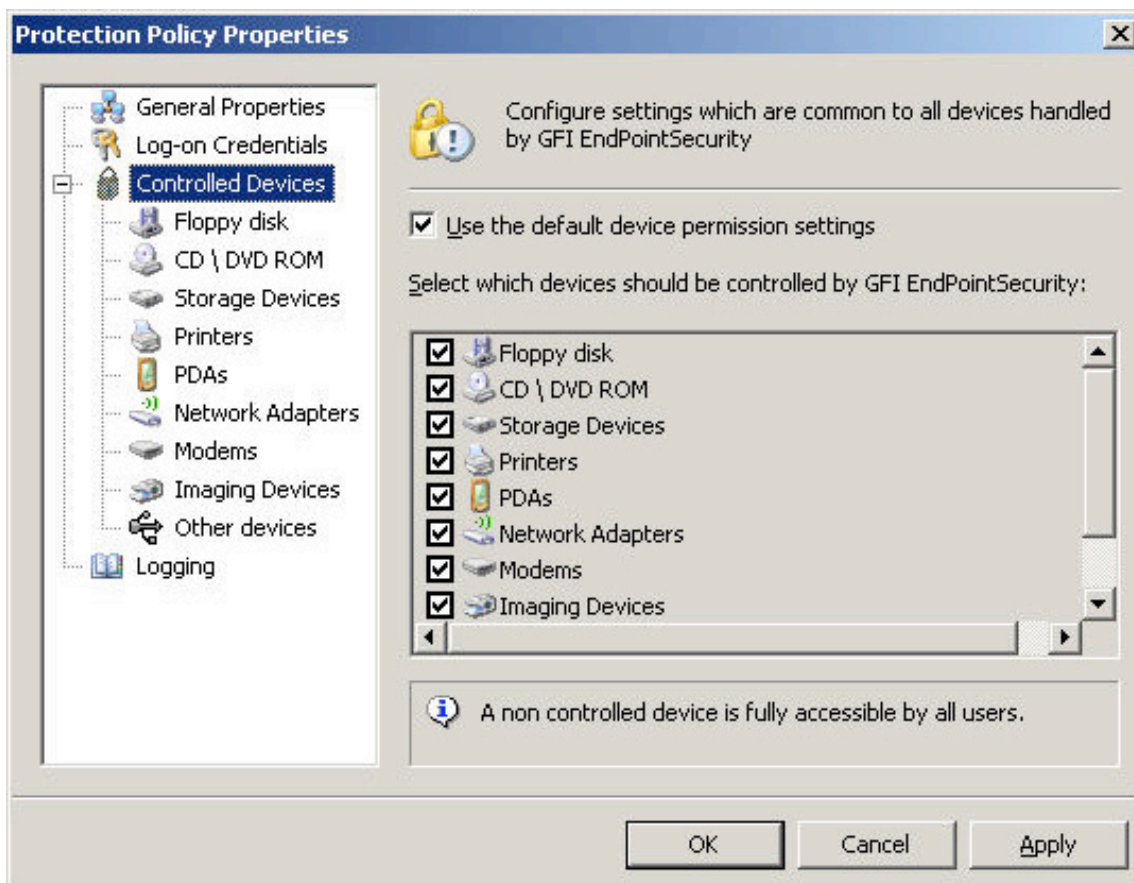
Protection Policy Properties

General Properties
Log-on Credentials
Controlled Devices
Floppy disk
CD \ DVD ROM
Storage Devices
Printers
PDAs
Network Adapters
Modems
Imaging Devices
Other devices
Logging

Configure settings which are common to all devices handled by GFI EndPointSecurity

Use the default device permission settings

Select which devices should be controlled by GFI EndPointSecurity:

Floppy disk
CD \ DVD ROM
Storage Devices
Printers
PDAs
Network Adapters
Modems
Imaging Devices

A non controlled device is fully accessible by all users.

OK
Cancel
Apply